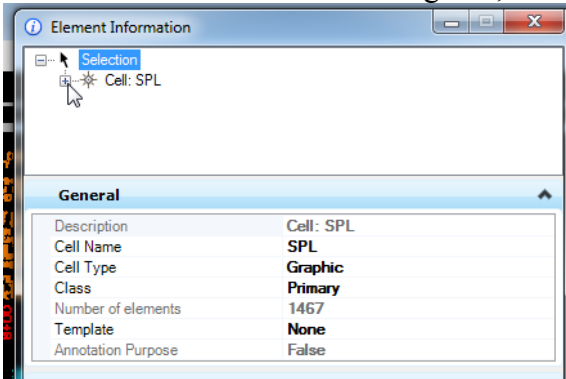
Element Information

Selection
Cell: SPL

General

| | |
|---|---|
| Description | Cell: SPL |
| Cell Name | SPL |
| Cell Type | Graphic |
| Class | Primary |
| Number of elements | 1467 |
| Template | None |
| Annotation Purpose | False |